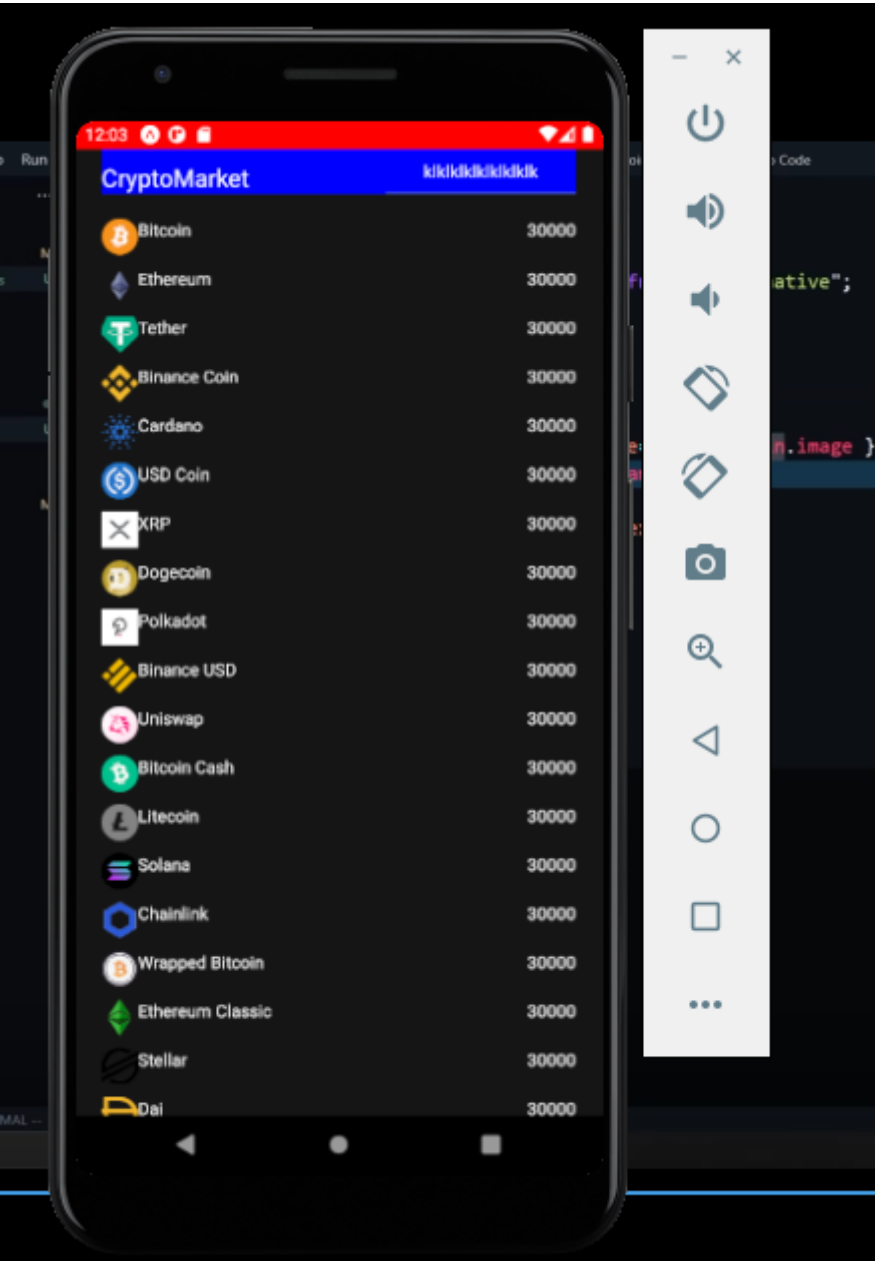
Run

12:03

CryptoMarket kikikikikikikikik

| | |
|---|---|
| Bitcoin | 30000 |
| Ethereum | 30000 |
| Tether | 30000 |
| Binance Coin | 30000 |
| Cardano | 30000 |
| USD Coin | 30000 |
| XRP | 30000 |
| Dogecoin | 30000 |
| Polkadot | 30000 |
| Binance USD | 30000 |
| Uniswap | 30000 |
| Bitcoin Cash | 30000 |
| Litecoin | 30000 |
| Solana | 30000 |
| Chainlink | 30000 |
| Wrapped Bitcoin | 30000 |
| Ethereum Classic | 30000 |
| Stellar | 30000 |
| Dai | 30000 |

Code

ative";

n.image }

MAL --